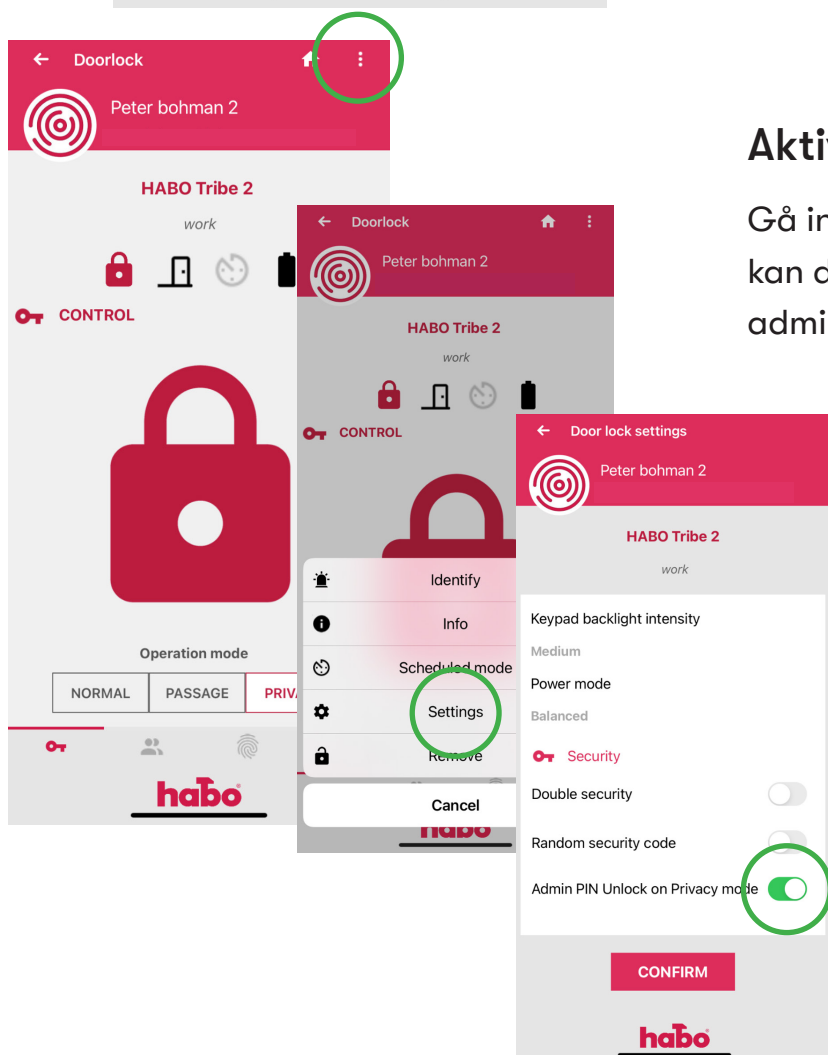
Doorlock

Peter bohman 2

HABO Tribe 2

work

CONTROL

Operation mode

NORMAL | PASSAGE | PRIVA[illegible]

habo

Akti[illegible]

Gå in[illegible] kan d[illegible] admi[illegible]

Doorlock

Peter bohman 2

HABO Tribe 2

work

CONTROL

Identify

Info

Scheduled mode

Settings

Remove

Cancel

habo

Door lock settings

Peter bohman 2

HABO Tribe 2

work

Keypad backlight intensity

Medium

Power mode

Balanced

Security

Double security

Random security code

Admin PIN Unlock on Privacy mode

CONFIRM

habo